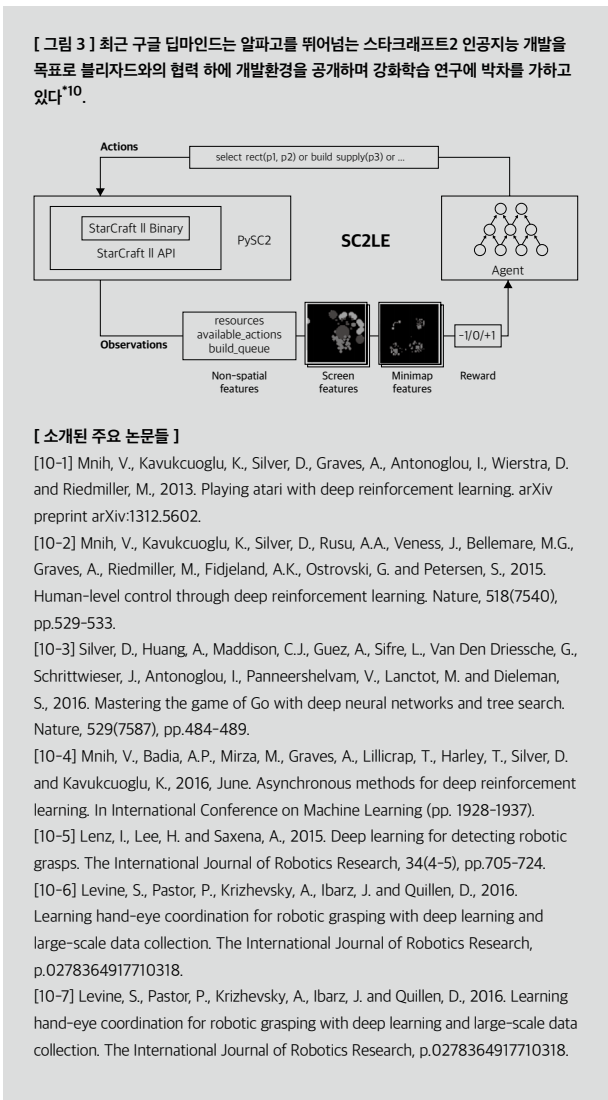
[ 그림 3 ] 최근 구글 딥마인드는 알파고를 뛰어넘는 스타크래프트2 인공지능 개발을 목표로 블리자드와의 협력 하에 개발환경을 공개하며 강화학습 연구에 박차를 가하고 있다$^{*10}$.

Actions

select rect(p1, p2) or build supply(p3) or ...

StarCraft II Binary

StarCraft II API

PySC2

SC2LE

Agent

resources
available_actions
build_queue

Observations

-1/0/+1

Non-spatial features

Screen features

Minimap features

Reward

[ 소개된 주요 논문들 ]

[10-1] Mnih, V., Kavukcuoglu, K., Silver, D., Graves, A., Antonoglou, I., Wierstra, D. and Riedmiller, M., 2013. Playing atari with deep reinforcement learning. arXiv preprint arXiv:1312.5602.

[10-2] Mnih, V., Kavukcuoglu, K., Silver, D., Rusu, A.A., Veness, J., Bellemare, M.G., Graves, A., Riedmiller, M., Fidjeland, A.K., Ostrovski, G. and Petersen, S., 2015. Human-level control through deep reinforcement learning. Nature, 518(7540), pp.529-533.

[10-3] Silver, D., Huang, A., Maddison, C.J., Guez, A., Sifre, L., Van Den Driessche, G., Schrittwieser, J., Antonoglou, I., Panneershelvam, V., Lanctot, M. and Dieleman, S., 2016. Mastering the game of Go with deep neural networks and tree search. Nature, 529(7587), pp.484-489.

[10-4] Mnih, V., Badia, A.P., Mirza, M., Graves, A., Lillicrap, T., Harley, T., Silver, D. and Kavukcuoglu, K., 2016, June. Asynchronous methods for deep reinforcement learning. In International Conference on Machine Learning (pp. 1928-1937).

[10-5] Lenz, I., Lee, H. and Saxena, A., 2015. Deep learning for detecting robotic grasps. The International Journal of Robotics Research, 34(4-5), pp.705-724.

[10-6] Levine, S., Pastor, P., Krizhevsky, A., Ibarz, J. and Quillen, D., 2016. Learning hand-eye coordination for robotic grasping with deep learning and large-scale data collection. The International Journal of Robotics Research, p.0278364917710318.

[10-7] Levine, S., Pastor, P., Krizhevsky, A., Ibarz, J. and Quillen, D., 2016. Learning hand-eye coordination for robotic grasping with deep learning and large-scale data collection. The International Journal of Robotics Research, p.0278364917710318.